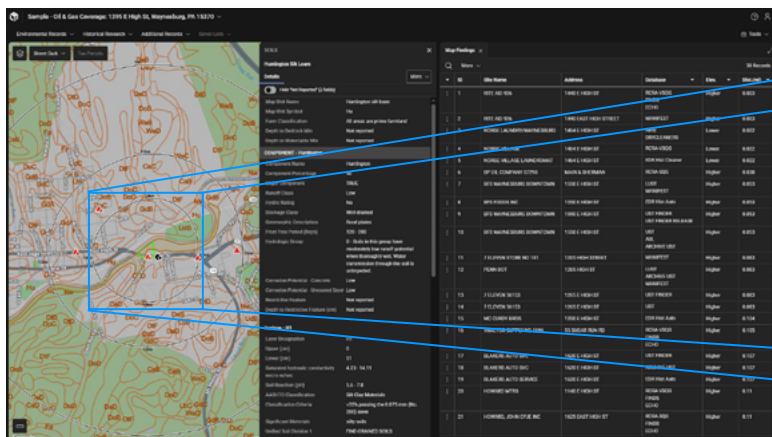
Sample - Oil & Gas Coverage: 1395 E High St, Waynesburg, PA 15370

Environmental Records   Historical Research   Additional Records   Tools

Street Dark   Tax Parcels

SOILS

Huntington Silt Loam

Details   More

Hide 'Not Reported' (2 fields)

Map Unit Name   Huntington silt loam
Map Unit Symbol   Hu
Farm Classification   All areas are prime farmland
Depth to Bedrock Min   Not reported
Depth to Groundwater Min   Not reported

COMPONENT: Huntington
Component Name   Huntington
Component Percentage   90
Major Component   TRUE
Runoff Class   Low
Hydric Rating   No
Drainage Class   Well drained
Geomorphic Description   flood plains
Frost Free Period (Days)   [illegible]
Hydrologic Group   B - Soils in this group have moderately low runoff potential when thoroughly wet. Water transmission through the soil is unimpeded.
Corrosion Potential - Concrete   Low
Corrosion Potential - Uncoated Steel   Low
Restrictive Feature   Not reported
Depth to Restrictive Feature (cm)   Not reported

Horizon - H1
Layer Designation   H1
Upper (cm)   0
Lower (cm)   51
Saturated hydraulic conductivity micro m/sec   4.23 - 14.11
Soil Reaction (pH)   5.6 - 7.8
AASHTO Classification   Silt-Clay Materials
Classification Criteria   >35% passing the 0.075 mm (No. 200) sieve
Significant Materials   silty soils
Unified Soil Division 1   FINE-GRAINED SOILS

Map Findings

Filters   30 Records

| | ID | Site Name | Address | Database | Elev. | Dist.(mi) |
|---|---|---|---|---|---|---|
| | 1 | RITE AID 10% | 1440 E HIGH ST | RCRA VSQG FINDS ECHO | Higher | 0.003 |
| | 2 | RITE AID 10% | 1440 EAST HIGH STREET | MANIFEST | Higher | 0.003 |
| | 3 | NORGE LAUNDRY/WAYNESBURG | 1404 E HIGH ST | RCRA NNIG DRYCLEANERS | Lower | 0.022 |
| | 4 | NORGE ASSOCIATES | 1404 E HIGH ST | RCRA VSQG | Lower | 0.022 |
| | 5 | NORGE VILLAGE LAUNDROMAT | 1404 E HIGH ST | RSM Mnt Cleaner | Lower | 0.022 |
| | 6 | SP OIL COMPANY 57765 | MAIN & SHERMAN | RCRA VSQG | Higher | 0.038 |
| | 7 | GFS WAYNESBURG DOWNTOWN | 1330 E HIGH ST | LUST MANIFEST | Higher | 0.053 |
| | 8 | GFS FOODS INC | 1330 E HIGH ST | EDR Hist Auto | Higher | 0.053 |
| | 9 | GFS WAYNESBURG DOWNTOWN | 1330 E HIGH ST | UST FINDER UST FINDER RELEASE | Higher | 0.053 |
| | 10 | GFS WAYNESBURG DOWNTOWN | 1330 E HIGH ST | UST AST ARCHIVE UST | Higher | 0.053 |
| | 11 | 7 ELEVEN STORE NO 181 | 1293 HIGH STREET | MANIFEST | Higher | 0.063 |
| | 12 | FEMA SGT | 1293 HIGH ST | LUST ARCHIVE UST MANIFEST | Higher | 0.063 |
| | 13 | 7 ELEVEN 36133 | 1293 E HIGH ST | UST FINDER | Higher | 0.063 |
| | 14 | 7 ELEVEN 36133 | 1293 E HIGH ST | UST | Higher | 0.063 |
| | 15 | MC CUBEN BROS | 1293 E HIGH ST | EDR Hist Auto | Higher | 0.104 |
| | 16 | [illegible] | 90 SUGAR RUN RD | RCRA VSQG FINDS ECHO | Higher | 0.106 |
| | 17 | BLAKERS AUTO SVC | 1420 E HIGH ST | UST FINDER | Higher | 0.127 |
| | 18 | BLAKERS AUTO SVC | 1420 E HIGH ST | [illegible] | Higher | 0.127 |
| | 19 | BLAKERS AUTO SERVICE | 1420 E HIGH ST | EDR Hist Auto | Higher | 0.127 |
| | 20 | HOWSIEL MTRS | 1140 E HIGH ST | RCRA VSQG FINDS ECHO | Higher | 0.11 |
| | 21 | HOWSIEL JOHN DYJE INC | 1625 EAST HIGH ST | RCRA NSE FINDS ECHO | Higher | 0.11 |